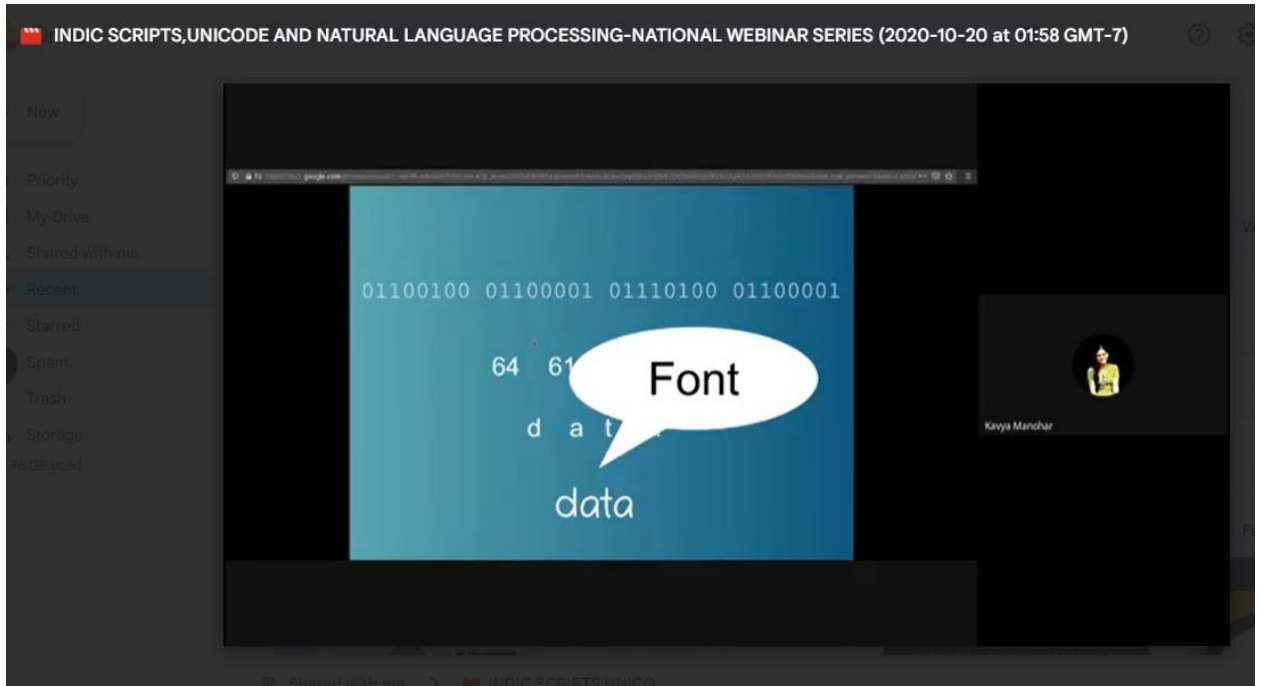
INDIC SCRIPTS,UNICODE AND NATURAL LANGUAGE PROCESSING-NATIONAL WEBINAR SERIES (2020-10-20 at 01:58 GMT-7)

New

Priority
My Drive
Shared with me
Recent
Starred
Spam
Trash
Storage
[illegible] GB used

01100100 01100001 01110100 01100001

64 61

Font

d a t

data

Kavya Manohar

Shared with me > INDIC SCRIPTS,UNICO